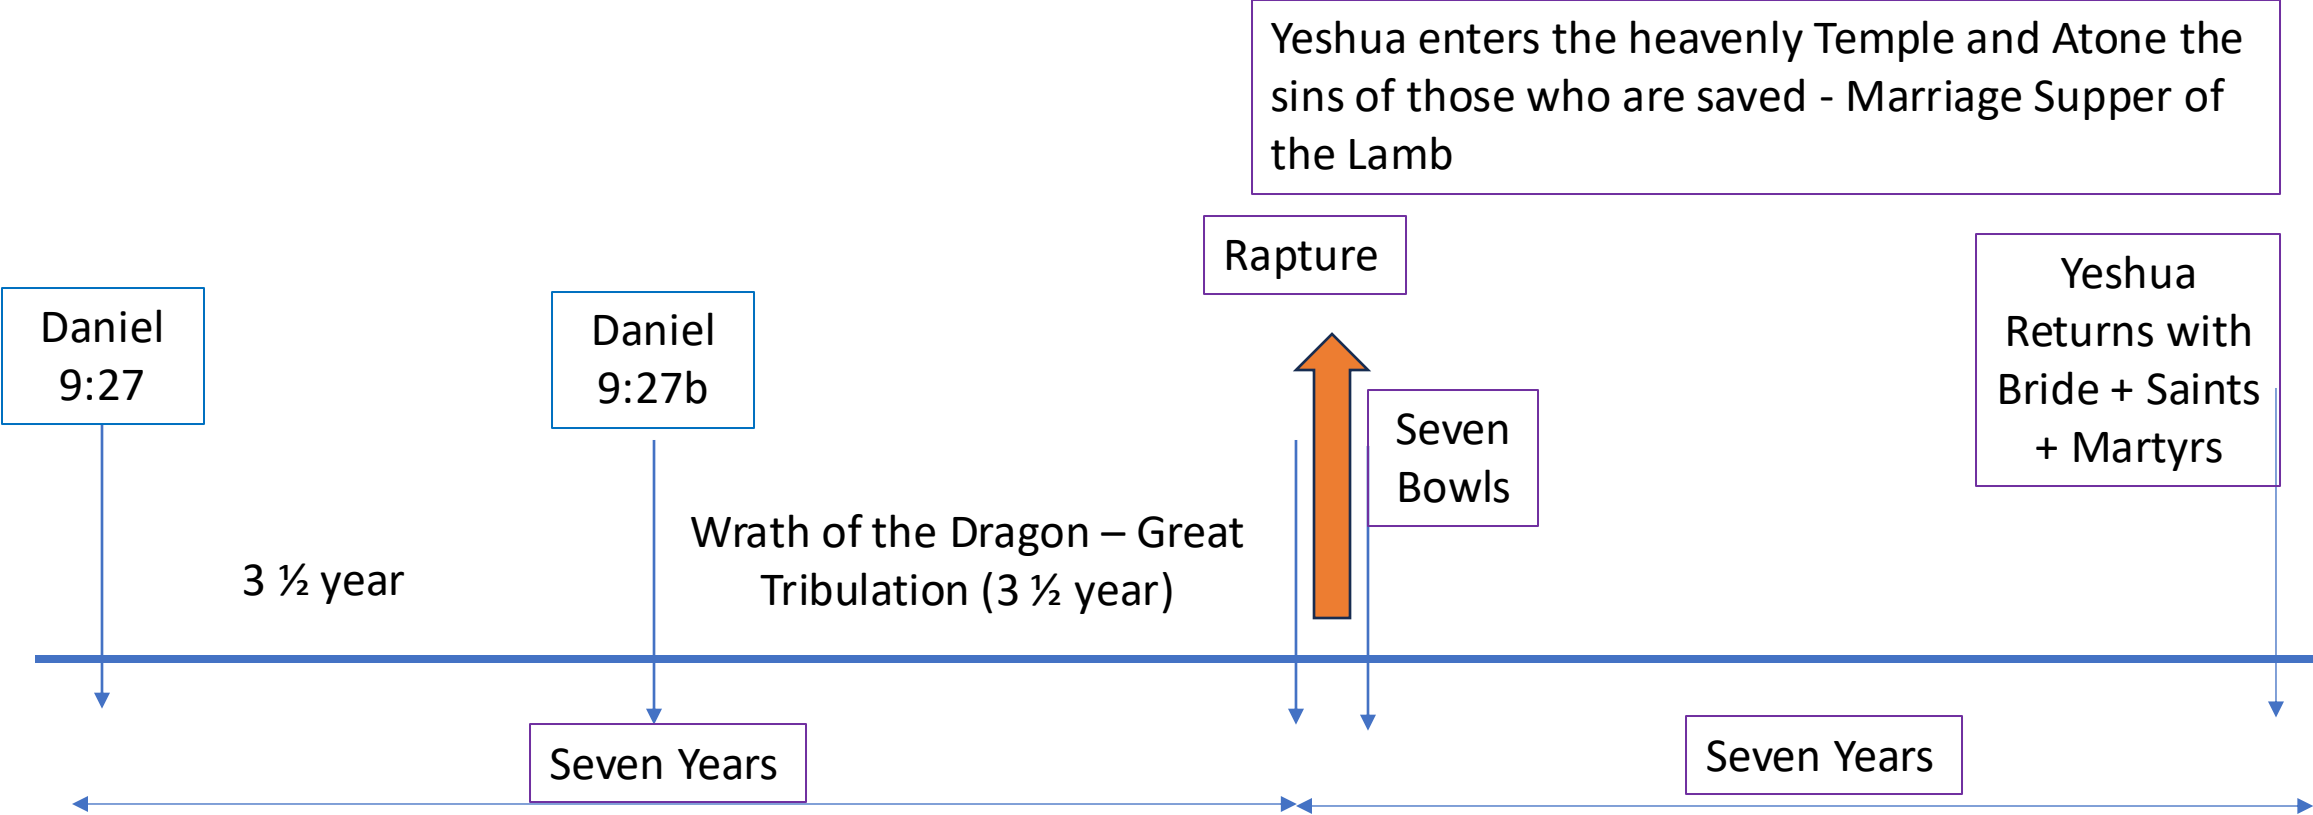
Yeshua enters the heavenly Temple and Atone the sins of those who are saved - Marriage Supper of the Lamb

Rapture

Daniel 9:27

Daniel 9:27b

Seven Bowls

Yeshua Returns with Bride + Saints + Martyrs

Wrath of the Dragon – Great Tribulation (3 ½ year)

3 ½ year

Seven Years

Seven Years